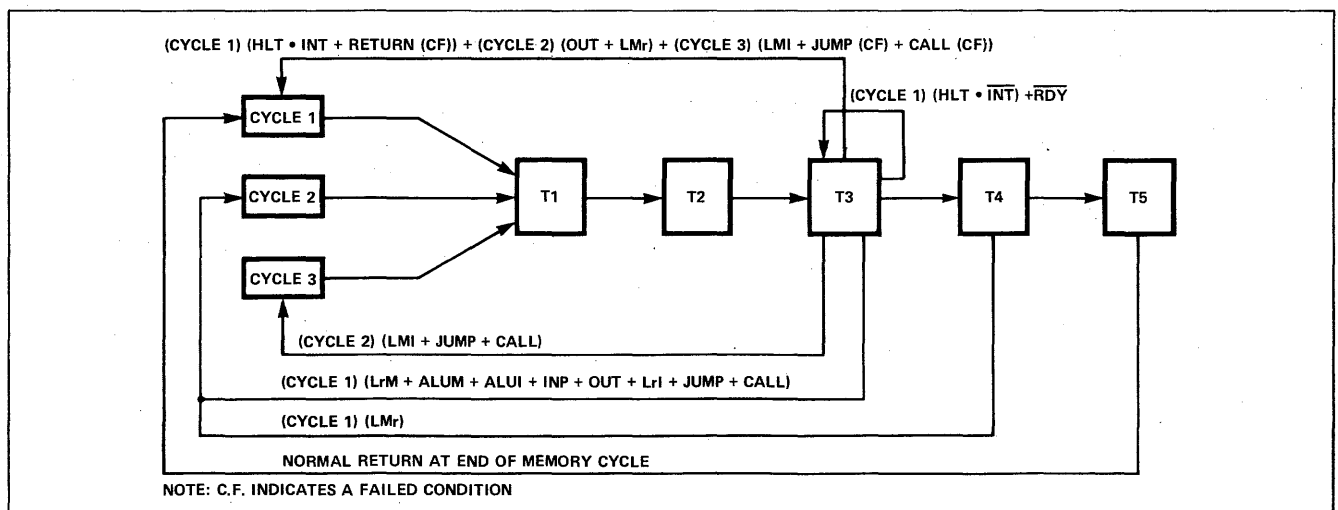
(CYCLE 1) (HLT • INT + RETURN (CF)) + (CYCLE 2) (OUT + LMr) + (CYCLE 3) (LMI + JUMP (CF) + CALL (CF))

(CYCLE 1) (HLT • $\overline{\text{INT}}$) +$\overline{\text{RDY}}$

CYCLE 1

CYCLE 2

CYCLE 3

T1

T2

T3

T4

T5

(CYCLE 2) (LMI + JUMP + CALL)

(CYCLE 1) (LrM + ALUM + ALUI + INP + OUT + LrI + JUMP + CALL)

(CYCLE 1) (LMr)

NORMAL RETURN AT END OF MEMORY CYCLE

NOTE: C.F. INDICATES A FAILED CONDITION